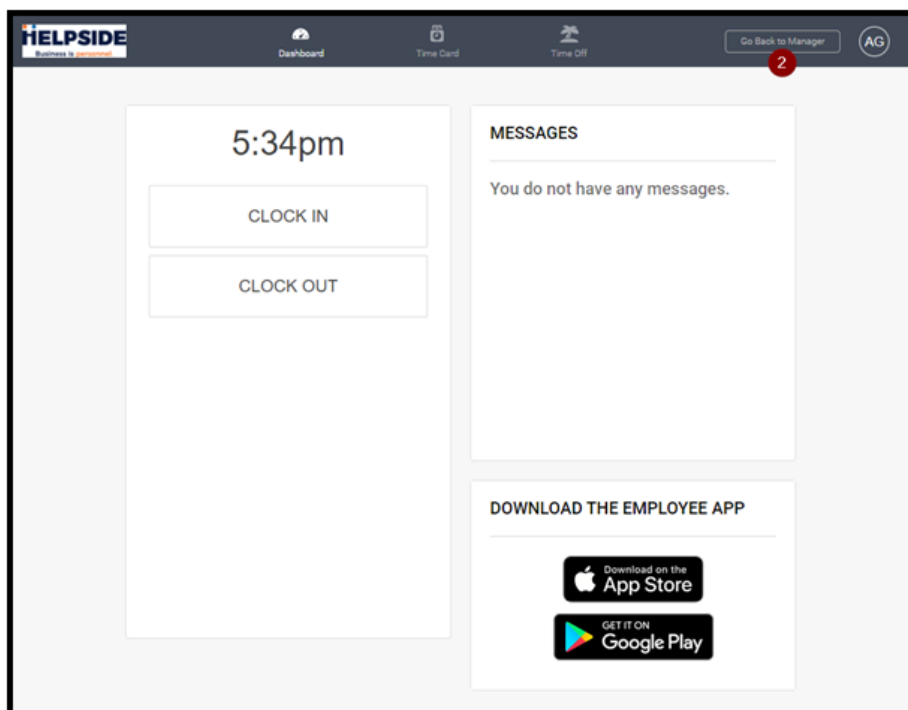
HELPSIDE
Business is personnel

Dashboard
Time Card
Time Off
Go Back to Manager
2
AG

5:34pm
CLOCK IN
CLOCK OUT

MESSAGES
You do not have any messages.

DOWNLOAD THE EMPLOYEE APP
Download on the
App Store
GET IT ON
Google Play